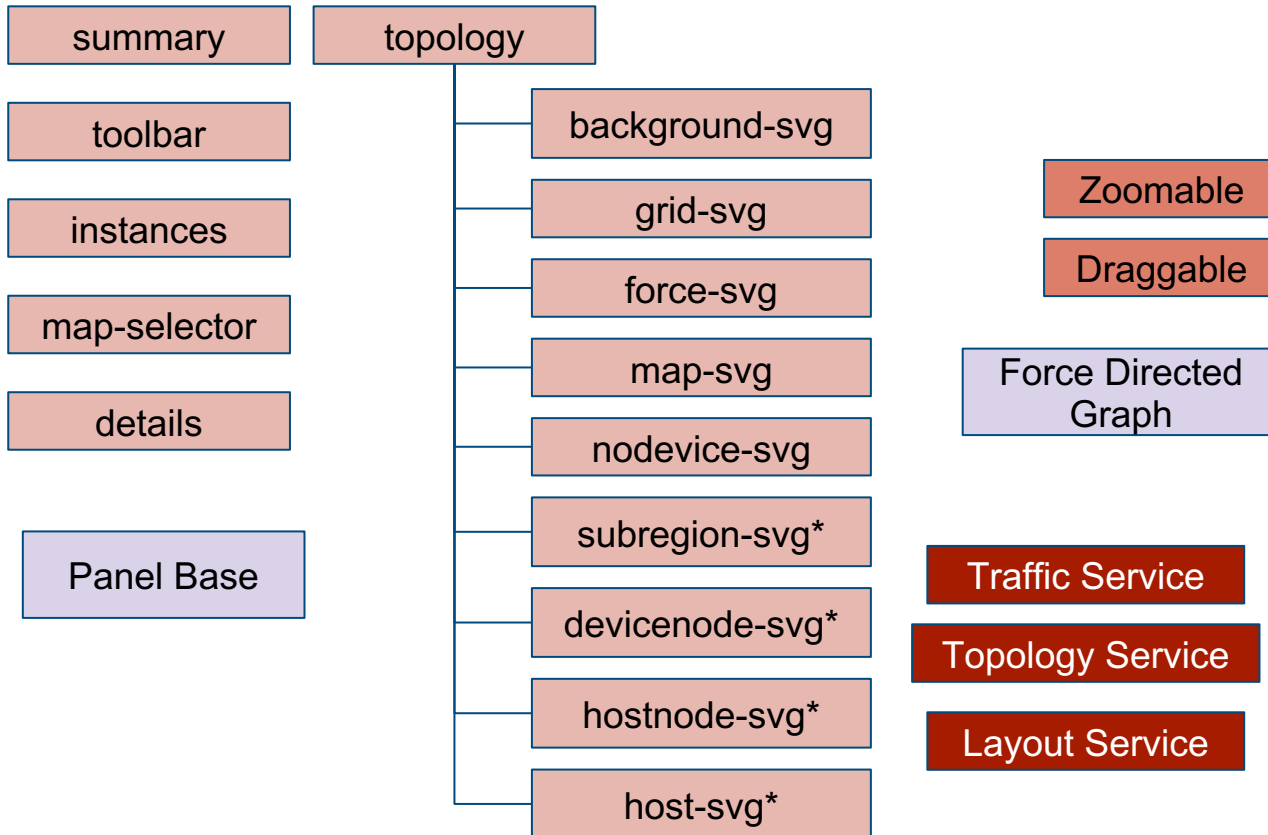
summary

topology

toolbar

background-svg

instances

grid-svg

Zoomable

force-svg

Draggable

map-selector

map-svg

Force Directed Graph

details

nodevice-svg

subregion-svg*

Panel Base

Traffic Service

devicenode-svg*

Topology Service

hostnode-svg*

Layout Service

host-svg*